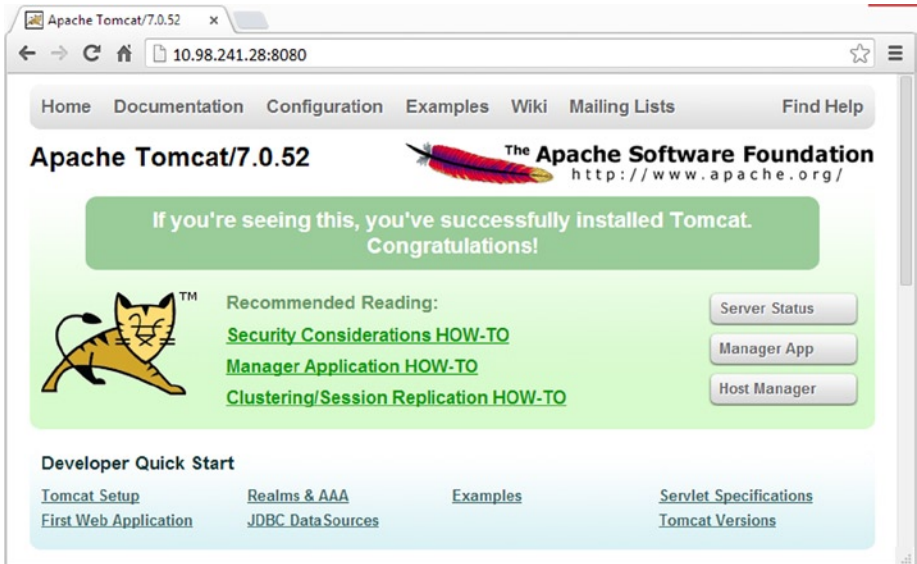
Apache Tomcat/7.0.52 ×

10.98.241.28:8080

Home Documentation Configuration Examples Wiki Mailing Lists Find Help

Apache Tomcat/7.0.52

The Apache Software Foundation
http://www.apache.org/

If you're seeing this, you've successfully installed Tomcat. Congratulations!

TM

Recommended Reading:
Security Considerations HOW-TO
Manager Application HOW-TO
Clustering/Session Replication HOW-TO

Server Status
Manager App
Host Manager

Developer Quick Start

Tomcat Setup
First Web Application
Realms & AAA
JDBC DataSources
Examples
Servlet Specifications
Tomcat Versions